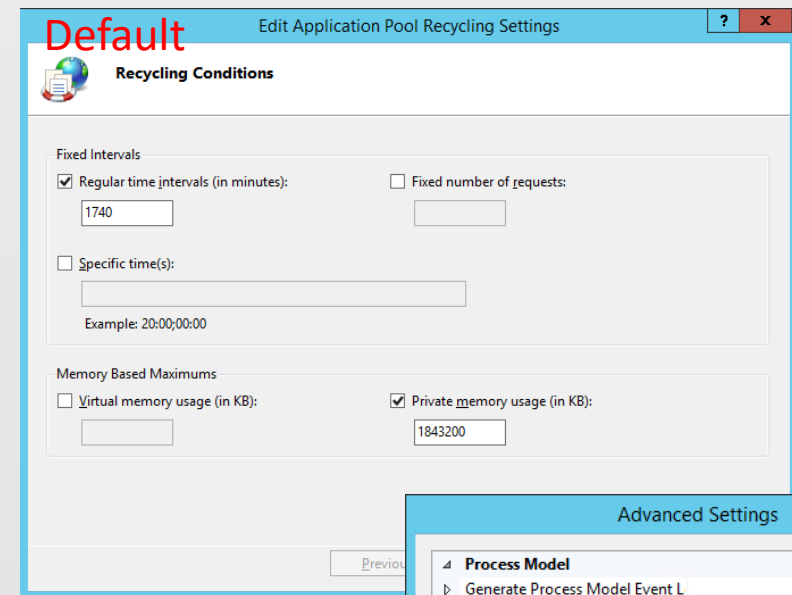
Default

Edit Application Pool Recycling Settings

?

x

Recycling Conditions

Fixed Intervals

Regular time intervals (in minutes):

1740

Fixed number of requests:

Specific time(s):

Example: 20:00;00:00

Memory Based Maximums

Virtual memory usage (in KB):

Private memory usage (in KB):

1843200

Previou

Advanced Settings

Process Model

Generate Process Model Event L